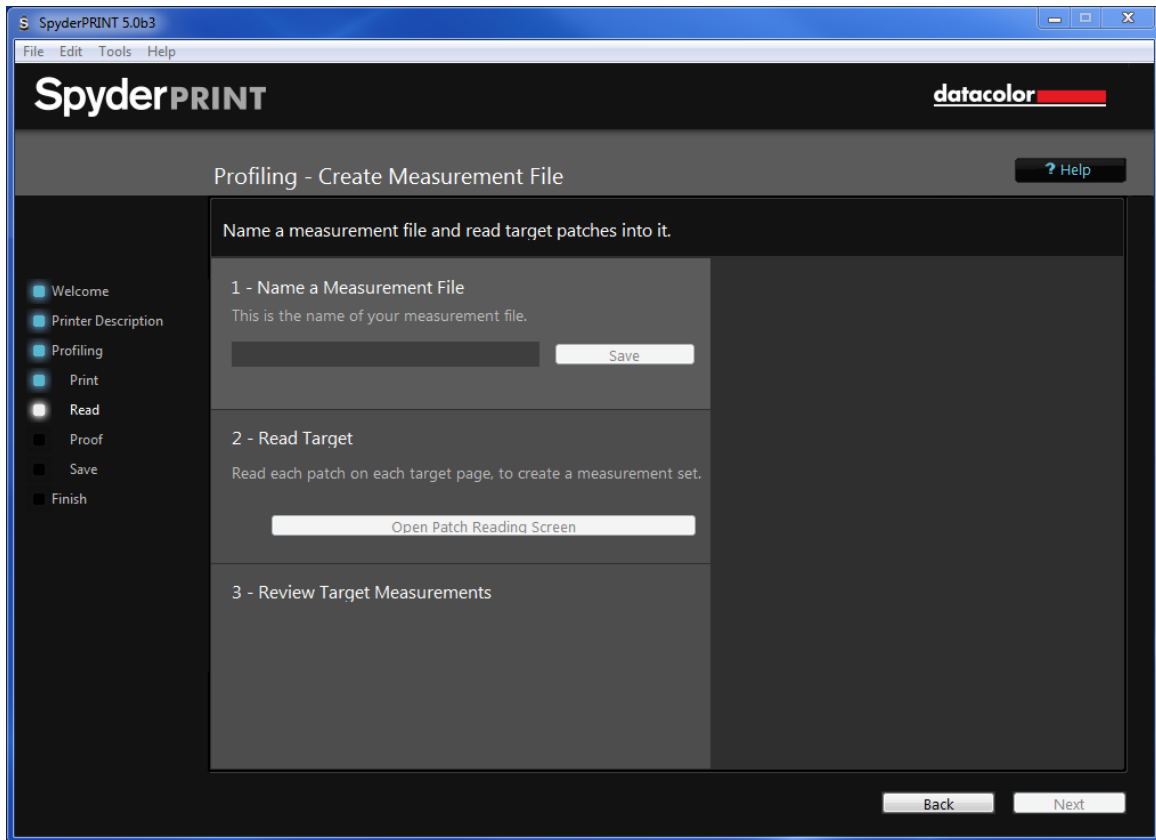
SpyderPRINT 5.0b3

File Edit Tools Help

SpyderPRINT

datacolor

Profiling - Create Measurement File

? Help

Name a measurement file and read target patches into it.

Welcome
Printer Description
Profiling
Print
Read
Proof
Save
Finish

1 - Name a Measurement File
This is the name of your measurement file.

Save

2 - Read Target
Read each patch on each target page, to create a measurement set.

Open Patch Reading Screen

3 - Review Target Measurements

Back

Next